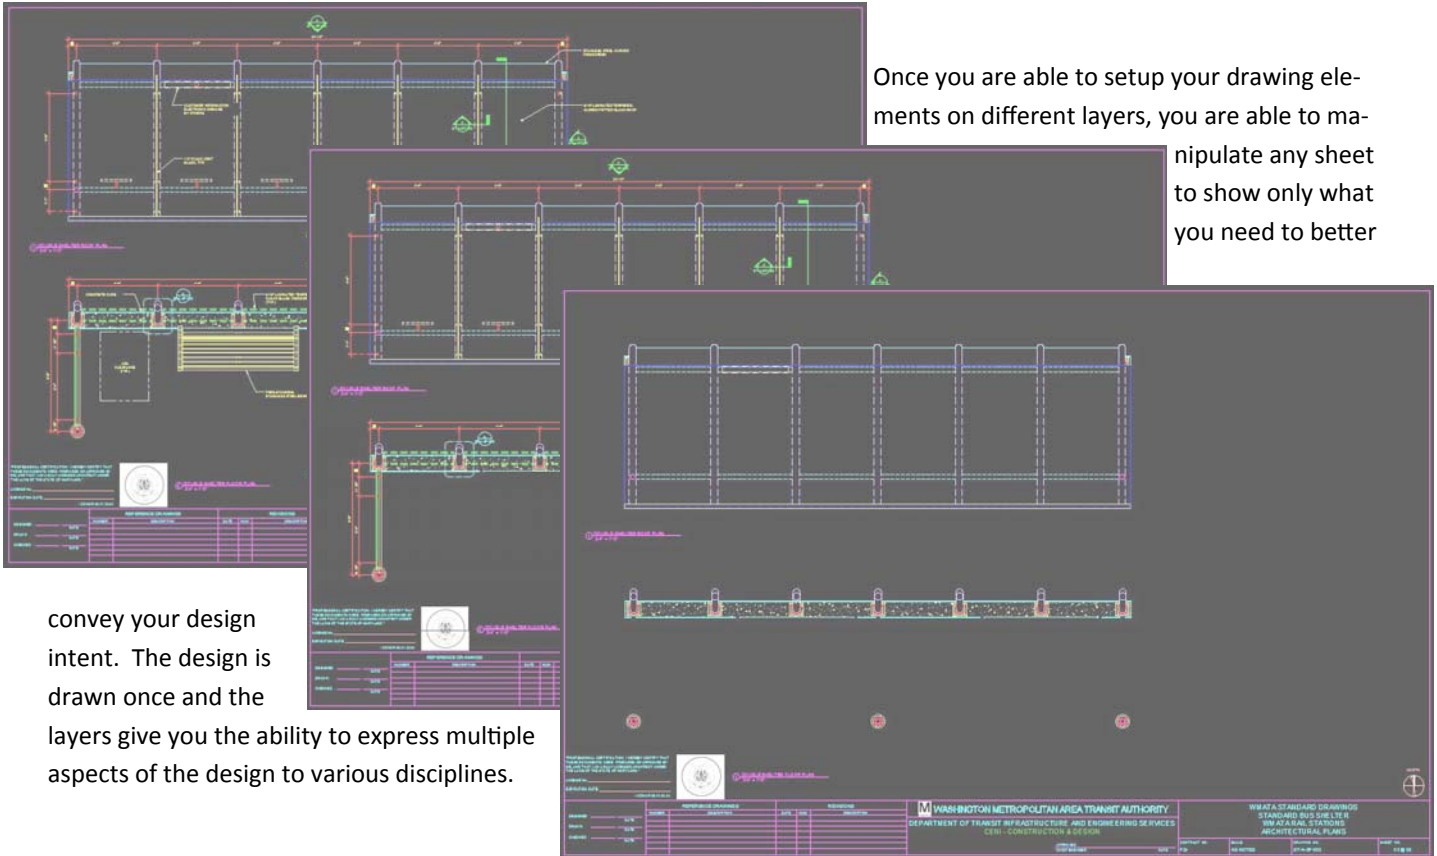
Once you are able to setup your drawing elements on different layers, you are able to manipulate any sheet to show only what you need to better convey your design intent. The design is drawn once and the layers give you the ability to express multiple aspects of the design to various disciplines.

WASHINGTON METROPOLITAN AREA TRANSIT AUTHORITY
DEPARTMENT OF TRANSIT INFRASTRUCTURE AND ENGINEERING SERVICES
CENI - CONSTRUCTION & DESIGN

WMATA STANDARD DRAWINGS
STANDARD BUS SHELTER
WMATA RAIL STATIONS
ARCHITECTURAL PLANS